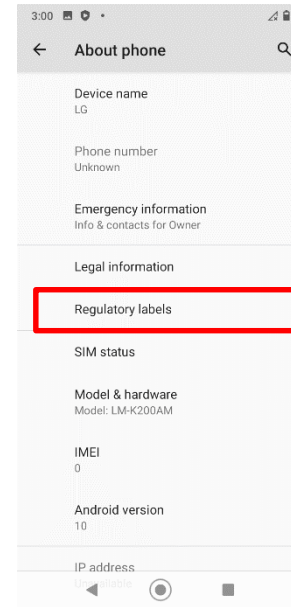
3:00

About phone

Device name
LG

Phone number
Unknown

Emergency information
Info & contacts for Owner

Legal information

Regulatory labels

SIM status

Model & hardware
Model: LM-K200AM

IMEI
0

Android version
10

IP address
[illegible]